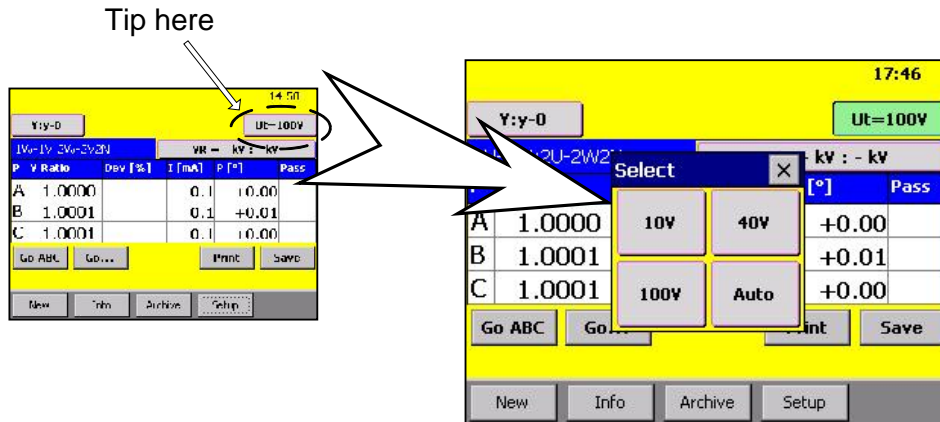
Tip here

14:50

Y:y-0

Ut=100V

1V-1Y 2V-2Y2N

VR = kV : kV

| P | V Ratio | Dev [%] | I [mA] | P [°] | Pass |
|---|---|---|---|---|---|
| A | 1.0000 | | 0.1 | +0.00 | |
| B | 1.0001 | | 0.1 | +0.01 | |
| C | 1.0001 | | 0.1 | +0.00 | |

Go ABC Go... Print Save

New Info Archive Setup

17:46

Y:y-0

Ut=100V

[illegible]2U-2W2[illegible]

- kV : - kV

Select

×

[°]

Pass

| A | 1.0000 | +0.00 |
|---|---|---|
| B | 1.0001 | +0.01 |
| C | 1.0001 | +0.00 |

10V

40V

100V

Auto

Go ABC

Go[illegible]

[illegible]int

Save

New

Info

Archive

Setup